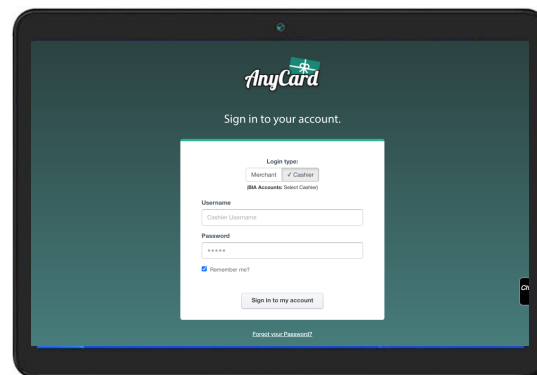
AnyCard

Sign in to your account.

Login type:

Merchant ✓ Cashier

(BIA Accounts: Select Cashier)

Username

Cashier Username

Password

•••••

Remember me?

Sign in to my account

Forgot your Password?

Ch